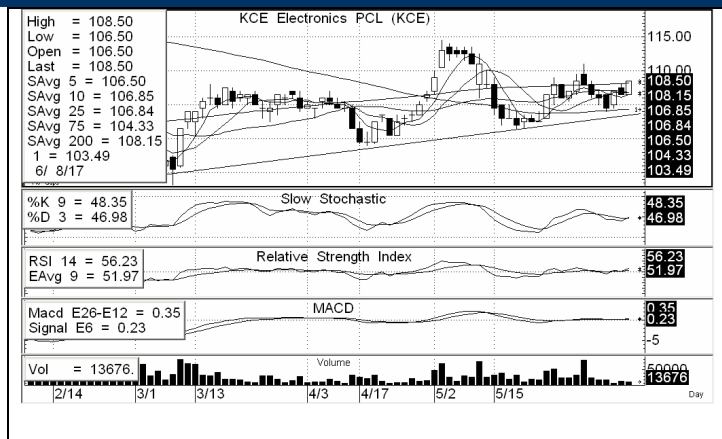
High = 108.50
Low = 106.50
Open = 106.50
Last = 108.50
SAvg 5 = 106.50
SAvg 10 = 106.85
SAvg 25 = 106.84
SAvg 75 = 104.33
SAvg 200 = 108.15
1 = 103.49
6/ 8/17

KCE Electronics PCL (KCE)

115.00
110.00
108.50
108.15
106.85
106.84
106.50
104.33
103.49

%K 9 = 48.35
%D 3 = 46.98

Slow Stochastic

48.35
46.98

RSI 14 = 56.23
EAvg 9 = 51.97

Relative Strength Index

56.23
51.97

Macd E26-E12 = 0.35
Signal E6 = 0.23

MACD

0.35
0.23
-5

Vol = 13676.

Volume

50000
13676

2/14 3/1 3/13 4/3 4/17 5/2 5/15

Day